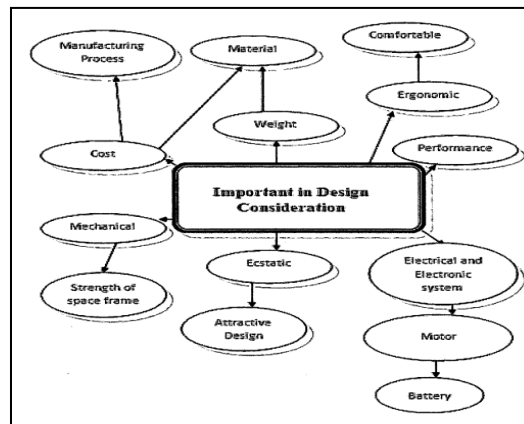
Manufacturing Process

Material

Comfortable

Ergonomic

Weight

Cost

Performance

Important in Design Consideration

Mechanical

Ecstatic

Electrical and Electronic system

Strength of space frame

Attractive Design

Motor

Battery